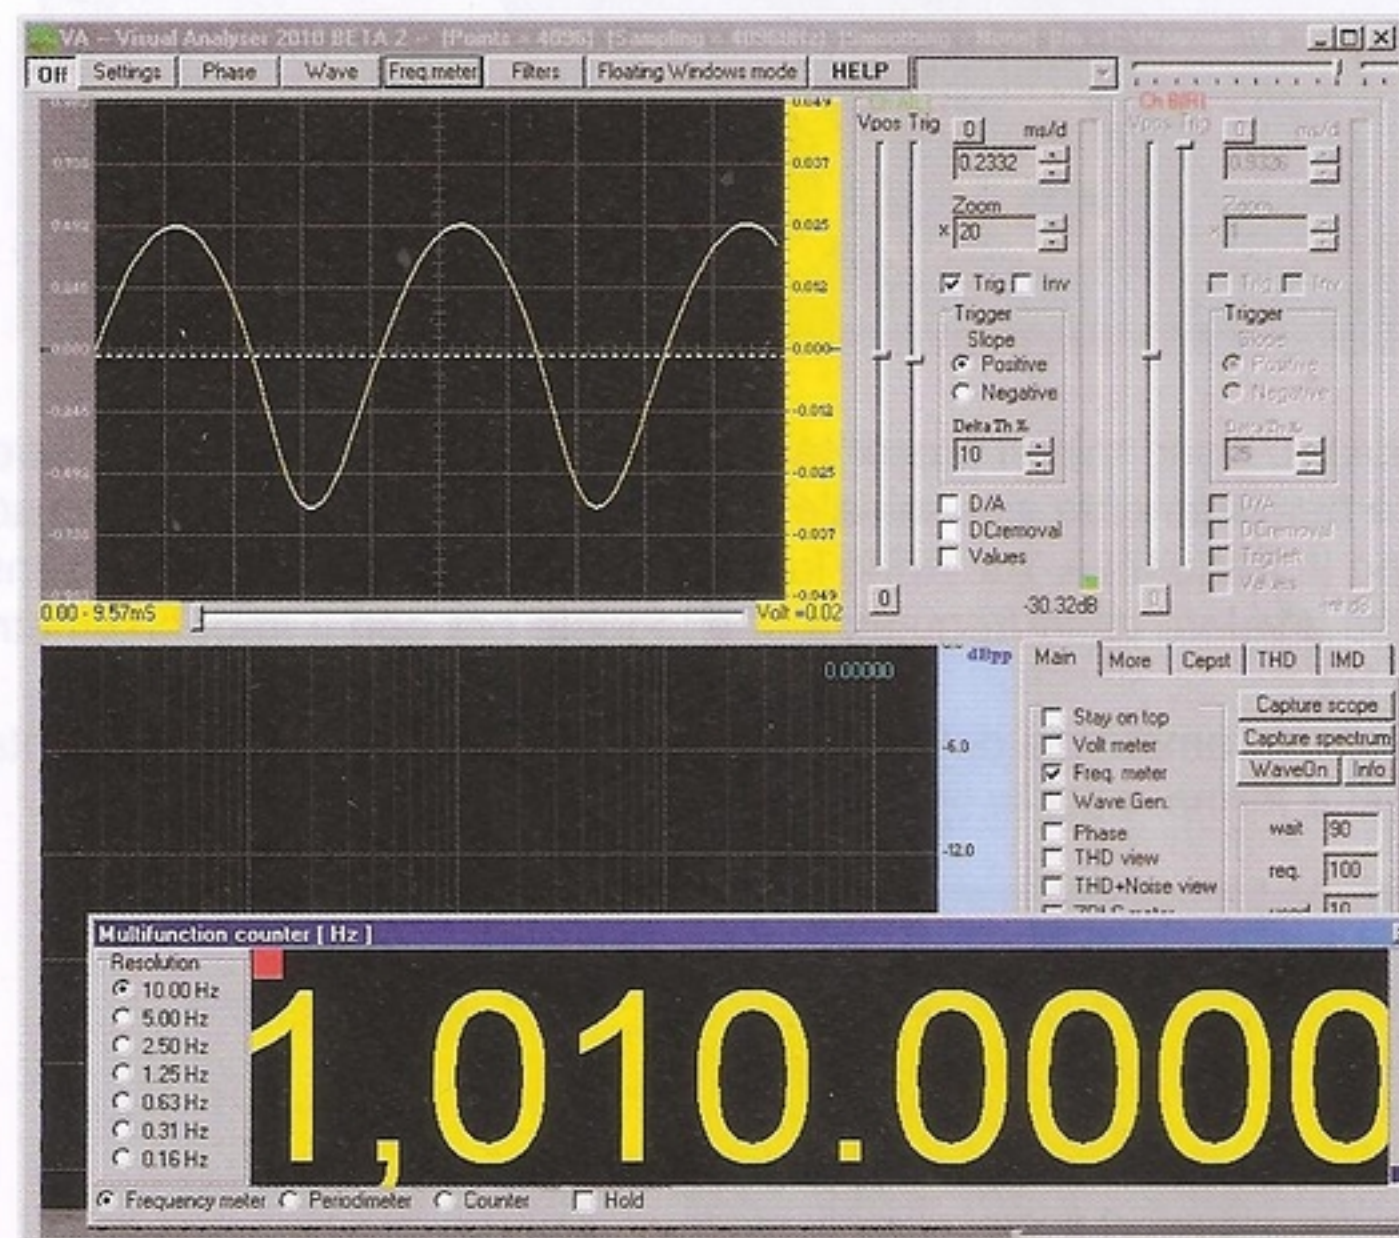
VA - Visual Analyser 2010 BETA 2 - [Points = 4096] [Sampling = 40960Hz] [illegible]

Off Settings Phase Wave Freq meter Filters Floating Windows mode HELP

0.049
0.037
0.025
0.012
0.000
-0.012
-0.025
-0.037
-0.049

0.00 - 9.57mS
Volt =0.02

Ch A(L)
Vpos Trig
0
ms/d
0.2332
Zoom
x 20
Trig Inv
Trigger
Slope
Positive
Negative
Delta Th %
10
D/A
DCremoval
Values
0
-30.32dB

Ch B(R)
Vpos Trig
0
ms/d
0.9326
Zoom
x 1
Trig Inv
Trigger
Slope
Positive
Negative
Delta Th %
25
D/A
DCremoval
Trigleft
Values
0
-inf dB

0.00000
dBpp
-6.0
-12.0

Main More Cepst THD IMD
Stay on top
Volt meter
Freq. meter
Wave Gen.
Phase
THD view
THD+Noise view
Capture scope
Capture spectrum
WaveOn Info
wait 90
req. 100
10

Multifunction counter [ Hz ]
Resolution
10.00 Hz
5.00 Hz
2.50 Hz
1.25 Hz
0.63 Hz
0.31 Hz
0.16 Hz
1,010.0000
Frequency meter Periodimeter Counter Hold